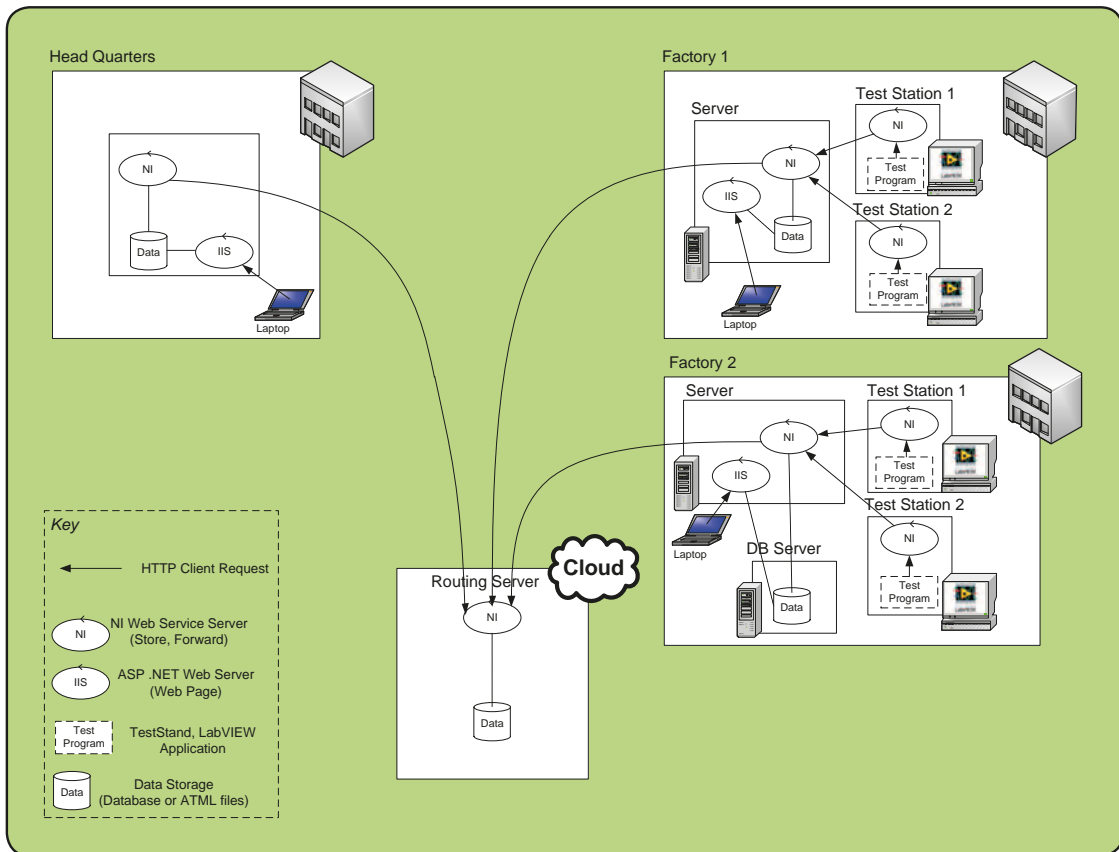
Head Quarters

NI

Data

IIS

Laptop

Factory 1

Server

Test Station 1

NI

Test Program

NI

IIS

Data

Test Station 2

NI

Test Program

Laptop

Factory 2

Server

Test Station 1

NI

Test Program

NI

IIS

Test Station 2

NI

Laptop

DB Server

Data

Test Program

Cloud

Routing Server

NI

Data

Key

HTTP Client Request

NI

NI Web Service Server (Store, Forward)

IIS

ASP .NET Web Server (Web Page)

Test Program

TestStand, LabVIEW Application

Data

Data Storage (Database or ATML files)